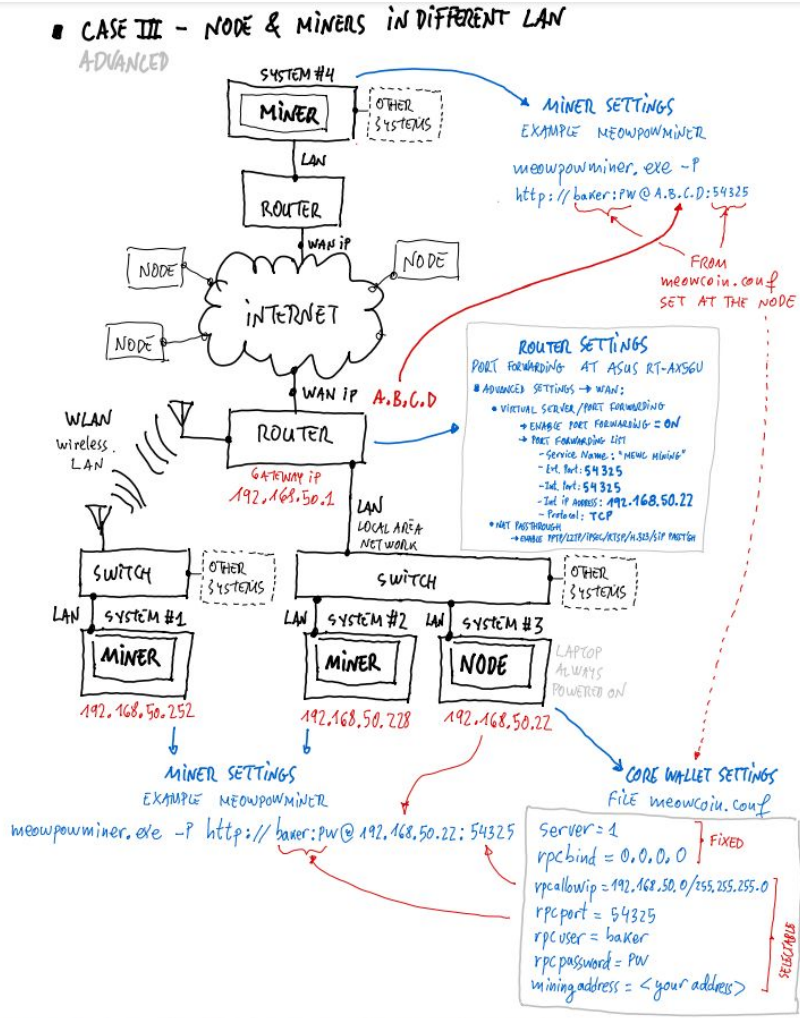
■ CASE III - NODE & MINERS IN DIFFERENT LAN
ADVANCED

SYSTEM #4
MINER
OTHER SYSTEMS
LAN
ROUTER
WAN IP
NODE
NODE
INTERNET
NODE
WAN IP
A.B.C.D

MINER SETTINGS
EXAMPLE MEOWPOWMINER
meowpowminer.exe -P http://baker:PW@A.B.C.D:54325
FROM meowcoin.conf SET AT THE NODE

ROUTER SETTINGS
PORT FORWARDING AT ASUS RT-AX56U
■ ADVANCED SETTINGS → WAN:
• VIRTUAL SERVER/PORT FORWARDING
→ ENABLE PORT FORWARDING = ON
→ PORT FORWARDING LIST
- Service Name: "MEWC MINING"
- Ext. Port: 54325
- Int. Port: 54325
- Int. IP Address: 192.168.50.22
- Protocol: TCP
• NAT PASSTHROUGH
→ ENABLE PPTP/L2TP/IPSEC/RTSP/H.323/SIP PASSTGH

WLAN
wireless LAN
ROUTER
GATEWAY IP
192.168.50.1
LAN
LOCAL AREA NETWORK
SWITCH
OTHER SYSTEMS
SWITCH
OTHER SYSTEMS
LAN SYSTEM #1
MINER
192.168.50.252
LAN SYSTEM #2
MINER
192.168.50.228
LAN SYSTEM #3
NODE
LAPTOP ALWAYS POWERED ON
192.168.50.22

MINER SETTINGS
EXAMPLE MEOWPOWMINER
meowpowminer.exe -P http://baker:PW@192.168.50.22:54325

CORE WALLET SETTINGS
FILE meowcoin.conf
server = 1
rpcbind = 0.0.0.0
FIXED
rpcallowip = 192.168.50.0/255.255.255.0
rpcport = 54325
rpcuser = baker
rpcpassword = PW
miningaddress = <your address>
SELECTABLE